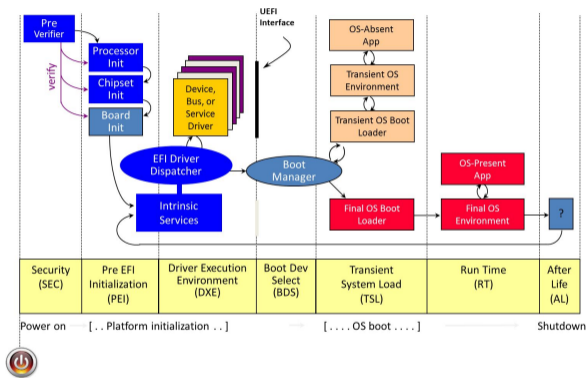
Pre Verifier

Processor Init

Chipset Init

Board Init

verify

Device, Bus, or Service Driver

UEFI Interface

EFI Driver Dispatcher

Intrinsic Services

Boot Manager

OS-Absent App

Transient OS Environment

Transient OS Boot Loader

OS-Present App

Final OS Boot Loader

Final OS Environment

?

| Security (SEC) | Pre EFI Initialization (PEI) | Driver Execution Environment (DXE) | Boot Dev Select (BDS) | Transient System Load (TSL) | Run Time (RT) | After Life (AL) |
|---|---|---|---|---|---|---|

Power on [ . . Platform initialization . . ] [ . . . . OS boot . . . . ] Shutdown